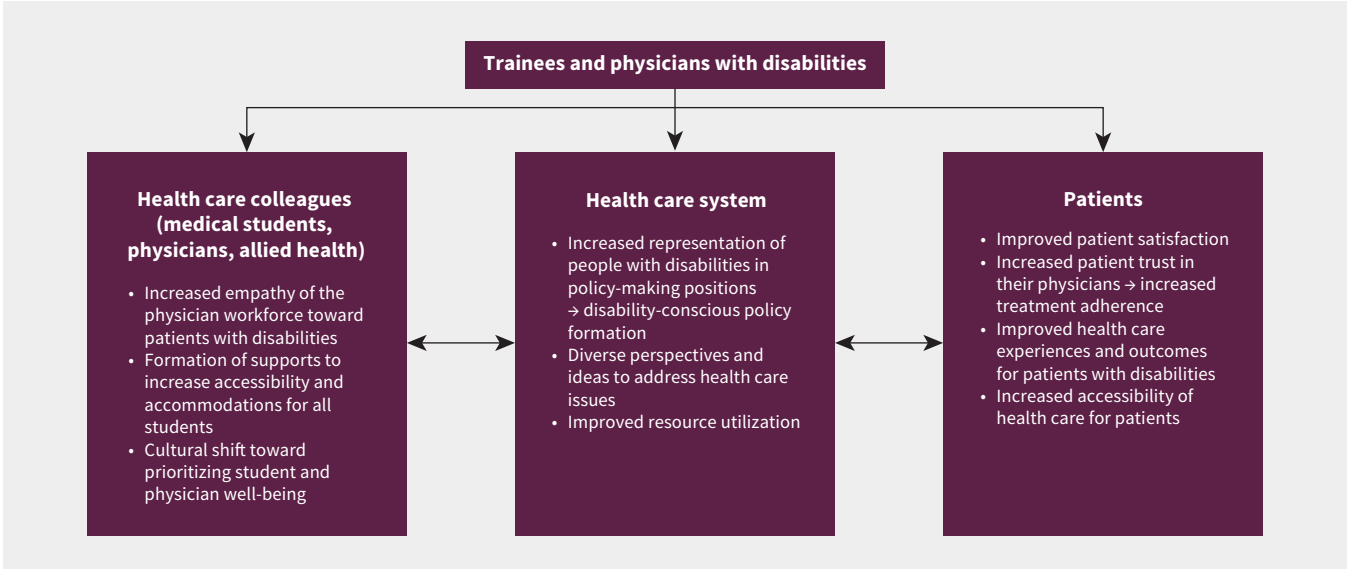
Trainees and physicians with disabilities

Health care colleagues (medical students, physicians, allied health)

- Increased empathy of the physician workforce toward patients with disabilities
- Formation of supports to increase accessibility and accommodations for all students
- Cultural shift toward prioritizing student and physician well-being

Health care system

- Increased representation of people with disabilities in policy-making positions → disability-conscious policy formation
- Diverse perspectives and ideas to address health care issues
- Improved resource utilization

Patients

- Improved patient satisfaction
- Increased patient trust in their physicians → increased treatment adherence
- Improved health care experiences and outcomes for patients with disabilities
- Increased accessibility of health care for patients